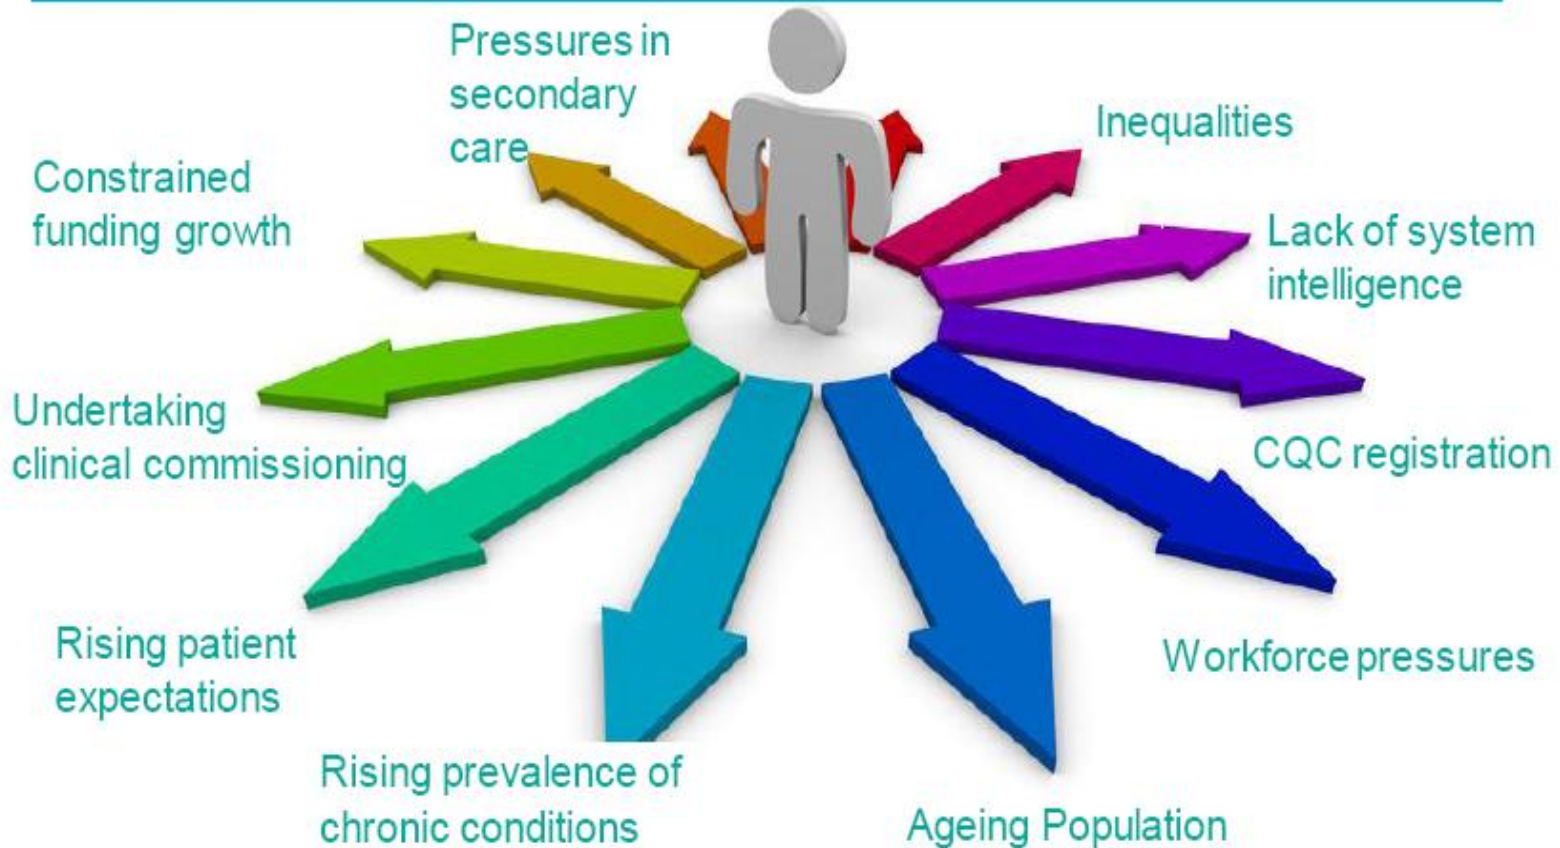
Pressures in secondary care

Inequalities

Constrained funding growth

Lack of system intelligence

Undertaking clinical commissioning

CQC registration

Rising patient expectations

Workforce pressures

Rising prevalence of chronic conditions

Ageing Population